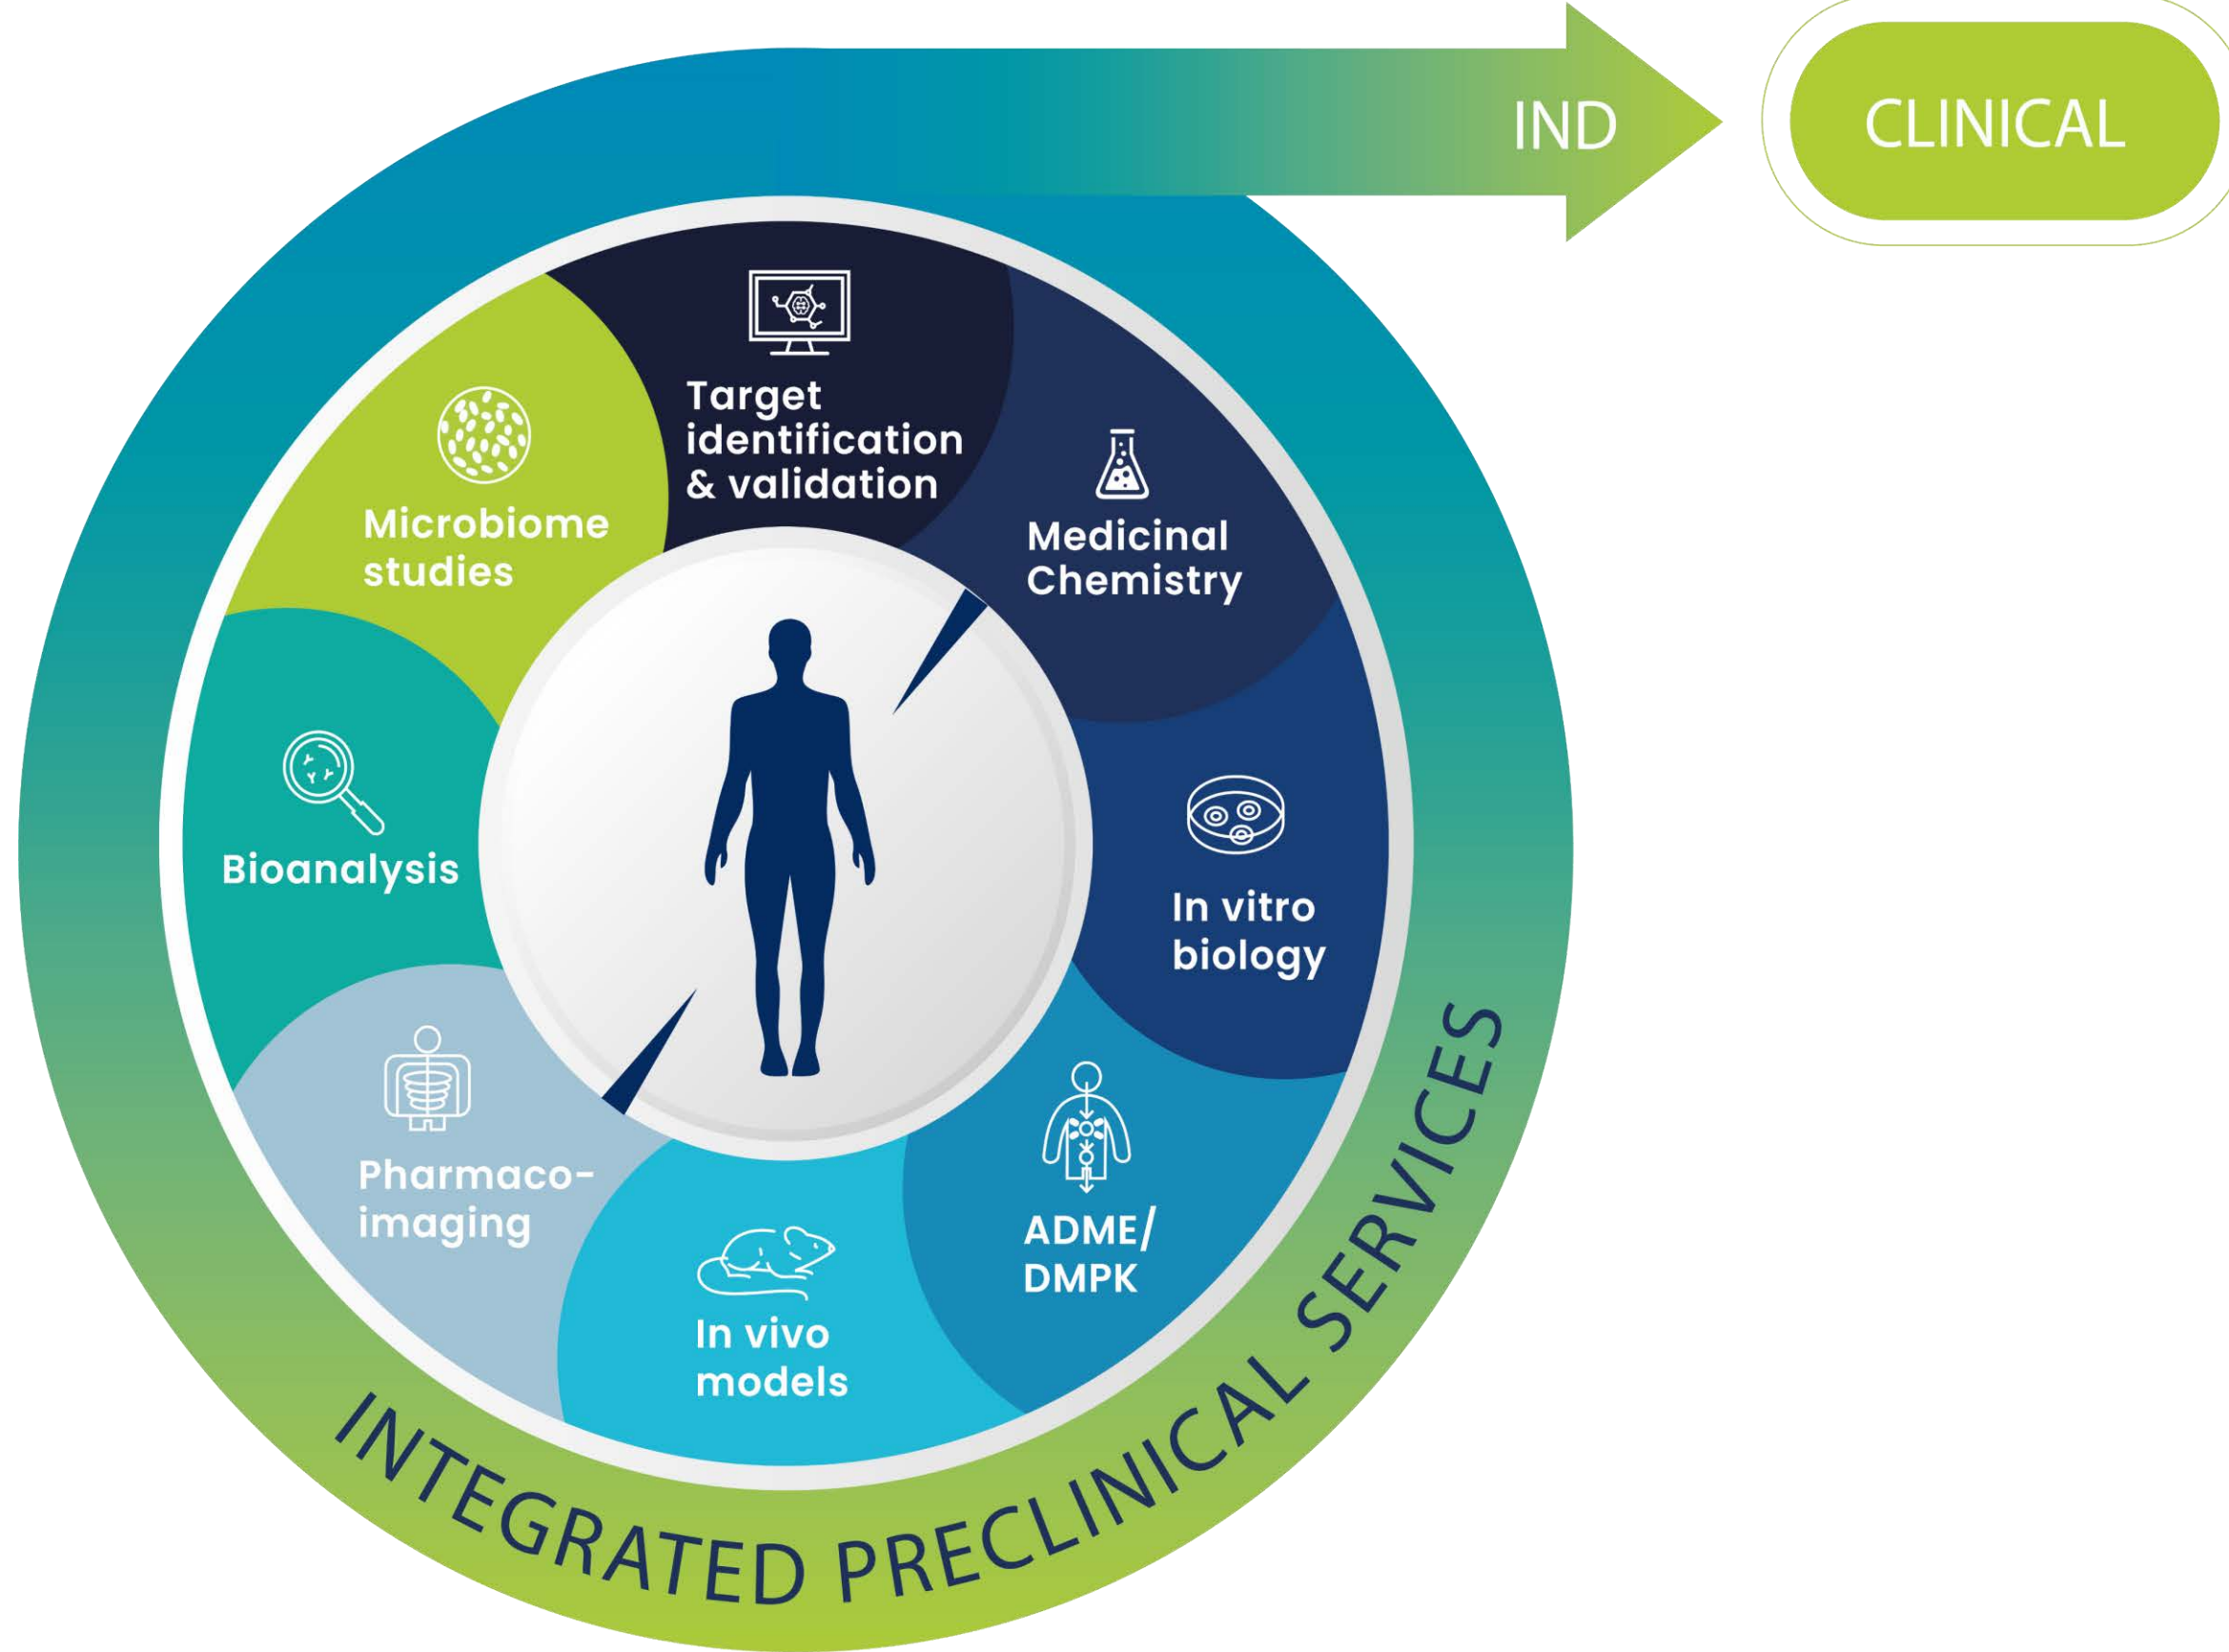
IND

CLINICAL

Target identification & validation

Medicinal Chemistry

In vitro biology

ADME/ DMPK

In vivo models

Pharmaco-imaging

Bioanalysis

Microbiome studies

INTEGRATED PRECLINICAL SERVICES